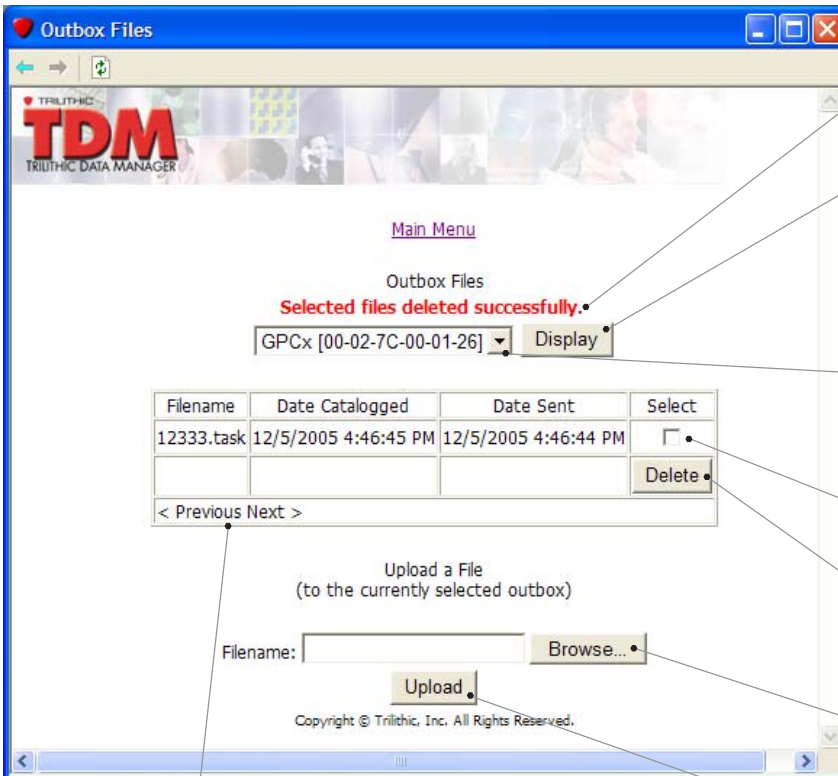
Outbox Files

TRILITHIC
TDM
TRILITHIC DATA MANAGER

Main Menu

Outbox Files
Selected files deleted successfully.

GPCx [00-02-7C-00-01-26] Display

| Filename | Date Catalogged | Date Sent | Select |
|---|---|---|---|
| 12333.task | 12/5/2005 4:46:45 PM | 12/5/2005 4:46:44 PM | ☐ |
| | | | Delete |
| < Previous Next > | | | |

Upload a File
(to the currently selected outbox)

Filename: Browse...

Upload

Copyright © Trilithic, Inc. All Rights Reserved.